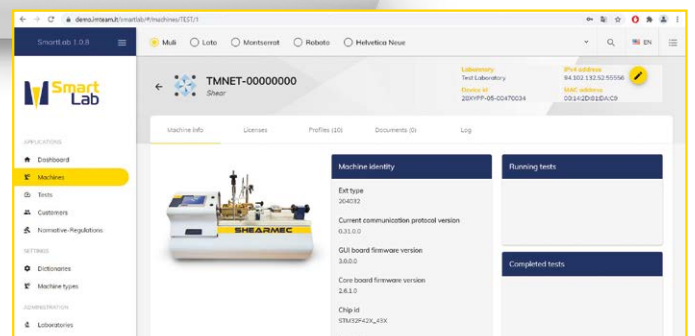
demo.mteam.it/smartlab/#/machines/TEST/1

SmartLab 1.0.8

Muli Lato Montserrat Roboto Helvetica Neue

EN

Smart Lab

APPLICATIONS

Dashboard

Machines

Tests

Customers

Normative-Regulations

SETTINGS

Dictionaries

Machine types

ADMINISTRATION

Laboratories

TMNET-00000000

Shear

Laboratory
Test Laboratory

Device id
20XYPP-06-00470034

IPv4 address
84.102.132.52:55556

MAC address
00:14:2D:01:DA:C9

Machine info

Licenses

Profiles (10)

Documents (0)

Log

SHEARMEC

Machine identity

Ext type
264032

Current communication protocol version
0.31.0.0

GUI board firmware version
3.0.0.0

Core board firmware version
2.6.1.0

Chip id
STM32F42X_43X

Running tests

Completed tests